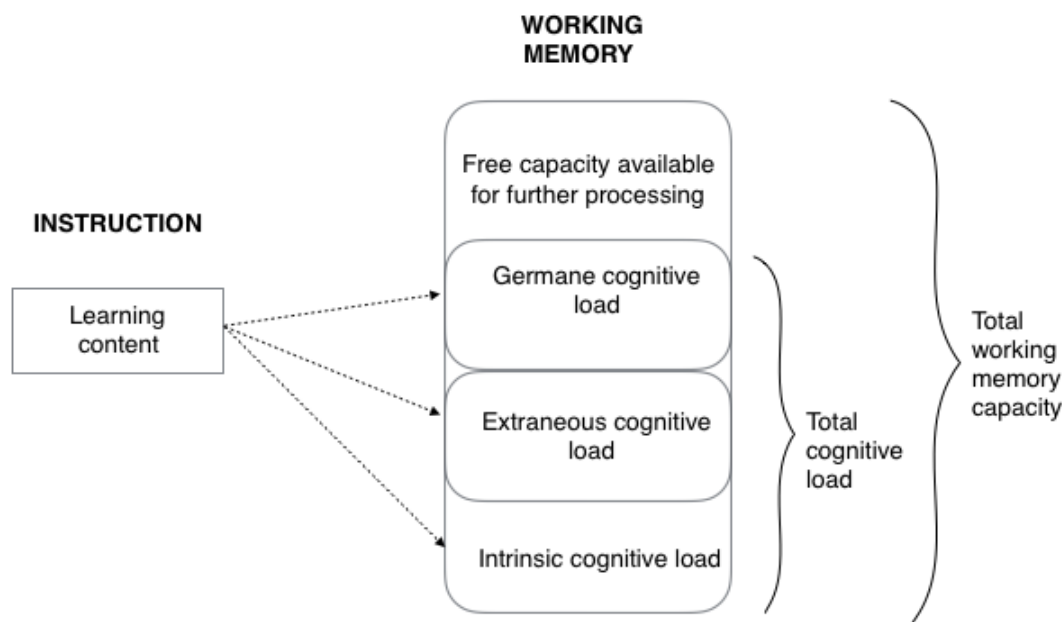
WORKING MEMORY

INSTRUCTION

Learning content

Free capacity available for further processing

Germane cognitive load

Extraneous cognitive load

Intrinsic cognitive load

Total cognitive load

Total working memory capacity